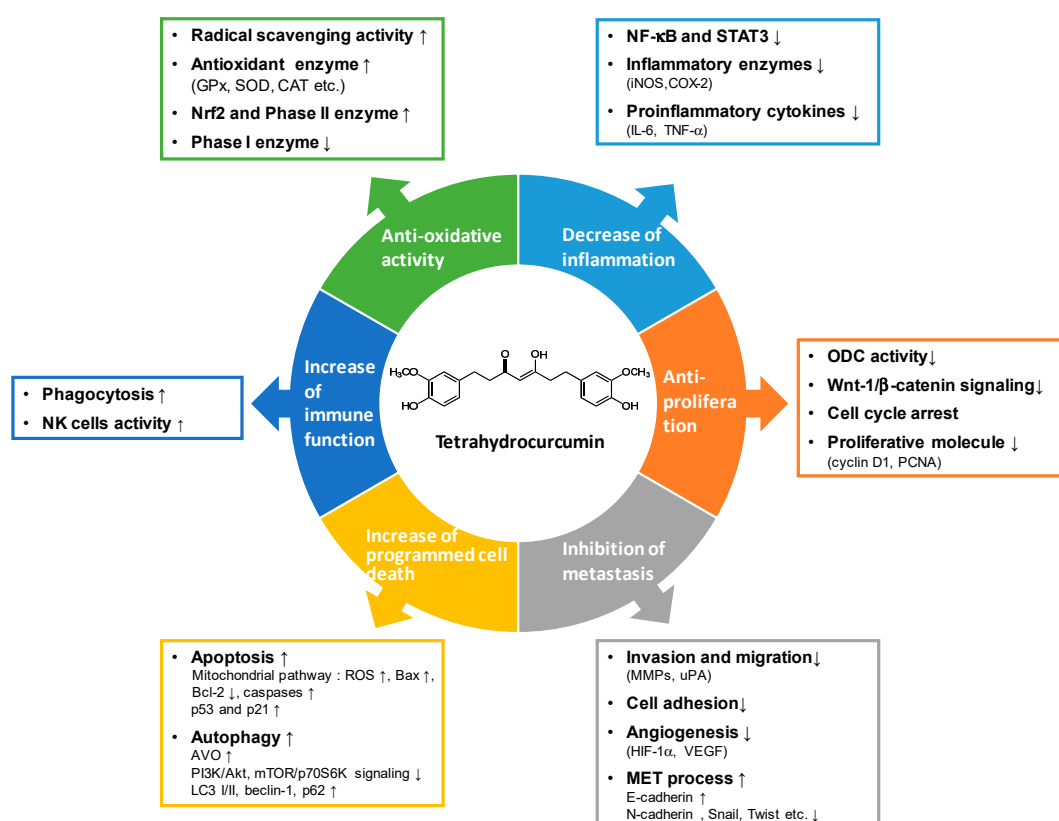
• Radical scavenging activity ↑
• Antioxidant enzyme ↑ (GPx, SOD, CAT etc.)
• Nrf2 and Phase II enzyme ↑
• Phase I enzyme ↓

• NF-κB and STAT3 ↓
• Inflammatory enzymes ↓ (iNOS,COX-2)
• Proinflammatory cytokines ↓ (IL-6, TNF-α)

Anti-oxidative activity

Decrease of inflammation

• Phagocytosis ↑
• NK cells activity ↑

Increase of immune function

$H_3CO$

HO

O

OH

$OCH_3$

OH

Tetrahydrocurcumin

Anti-proliferation

• ODC activity↓
• Wnt-1/β-catenin signaling↓
• Cell cycle arrest
• Proliferative molecule ↓ (cyclin D1, PCNA)

Increase of programmed cell death

Inhibition of metastasis

• Apoptosis ↑
Mitochondrial pathway : ROS ↑, Bax ↑, Bcl-2 ↓, caspases ↑
p53 and p21 ↑
• Autophagy ↑
AVO ↑
PI3K/Akt, mTOR/p70S6K signaling ↓
LC3 I/II, beclin-1, p62 ↑

• Invasion and migration↓ (MMPs, uPA)
• Cell adhesion↓
• Angiogenesis ↓ (HIF-1α, VEGF)
• MET process ↑
E-cadherin ↑
N-cadherin , Snail, Twist etc. ↓